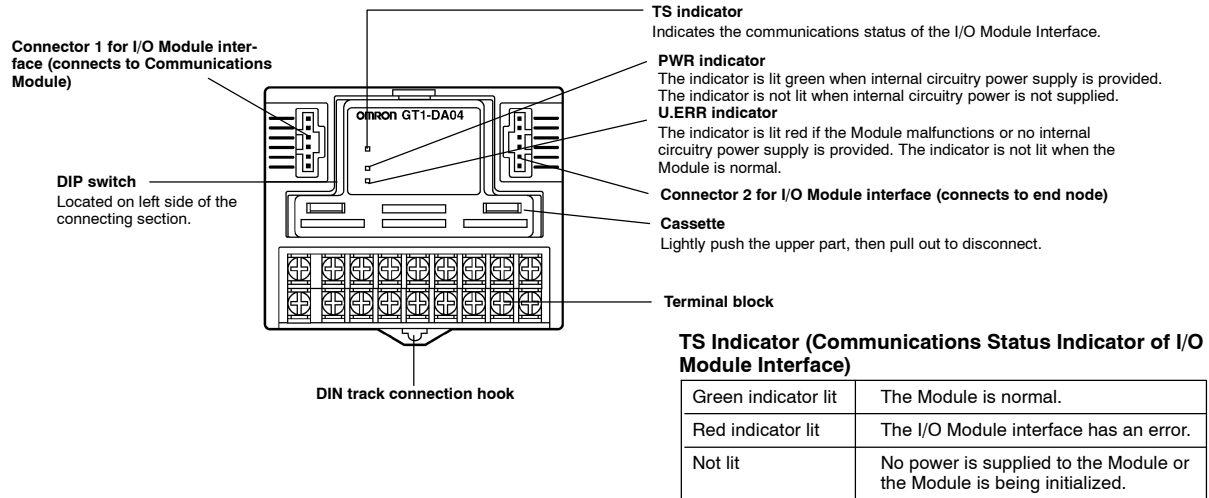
TS indicator
Indicates the communications status of the I/O Module Interface.

Connector 1 for I/O Module interface (connects to Communications Module)

PWR indicator
The indicator is lit green when internal circuitry power supply is provided. The indicator is not lit when internal circuitry power is not supplied.

U.ERR indicator
The indicator is lit red if the Module malfunctions or no internal circuitry power supply is provided. The indicator is not lit when the Module is normal.

omron GT1-DA04

DIP switch
Located on left side of the connecting section.

Connector 2 for I/O Module interface (connects to end node)

Cassette
Lightly push the upper part, then pull out to disconnect.

Terminal block

DIN track connection hook

TS Indicator (Communications Status Indicator of I/O Module Interface)

| Green indicator lit | The Module is normal. |
|---|---|
| Red indicator lit | The I/O Module interface has an error. |
| Not lit | No power is supplied to the Module or the Module is being initialized. |